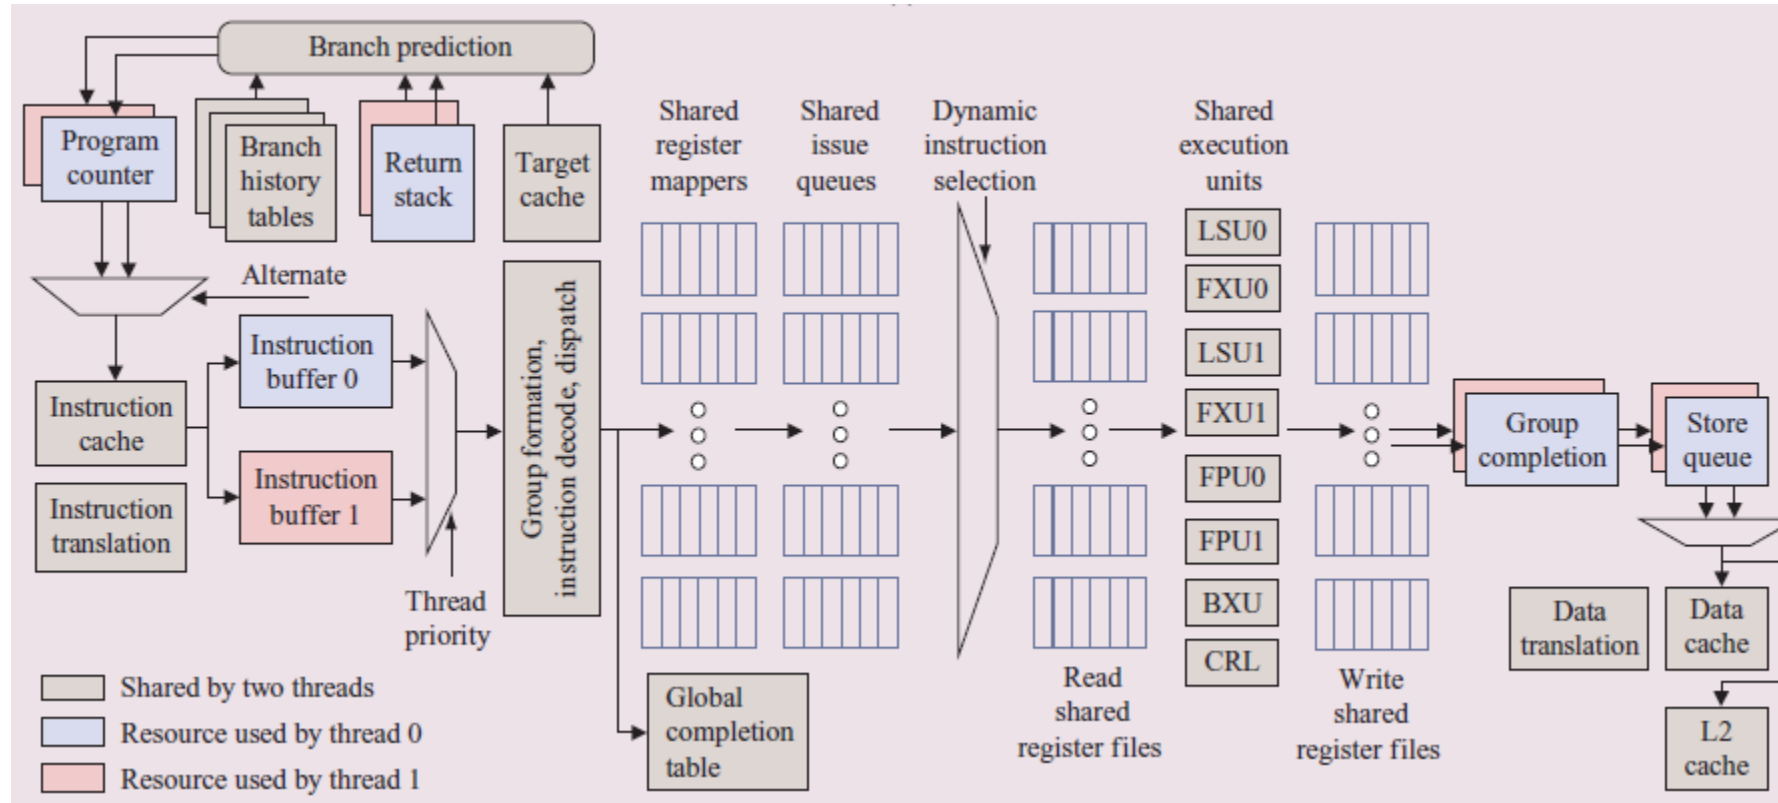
Branch prediction

Program counter

Branch history tables

Return stack

Target cache

Alternate

Instruction cache

Instruction translation

Instruction buffer 0

Instruction buffer 1

Thread priority

Group formation, instruction decode, dispatch

Shared register mappers

Shared issue queues

Dynamic instruction selection

Shared execution units

LSU0

FXU0

LSU1

FXU1

FPU0

FPU1

BXU

CRL

Read shared register files

Write shared register files

Global completion table

Group completion

Store queue

Data translation

Data cache

L2 cache

Shared by two threads

Resource used by thread 0

Resource used by thread 1